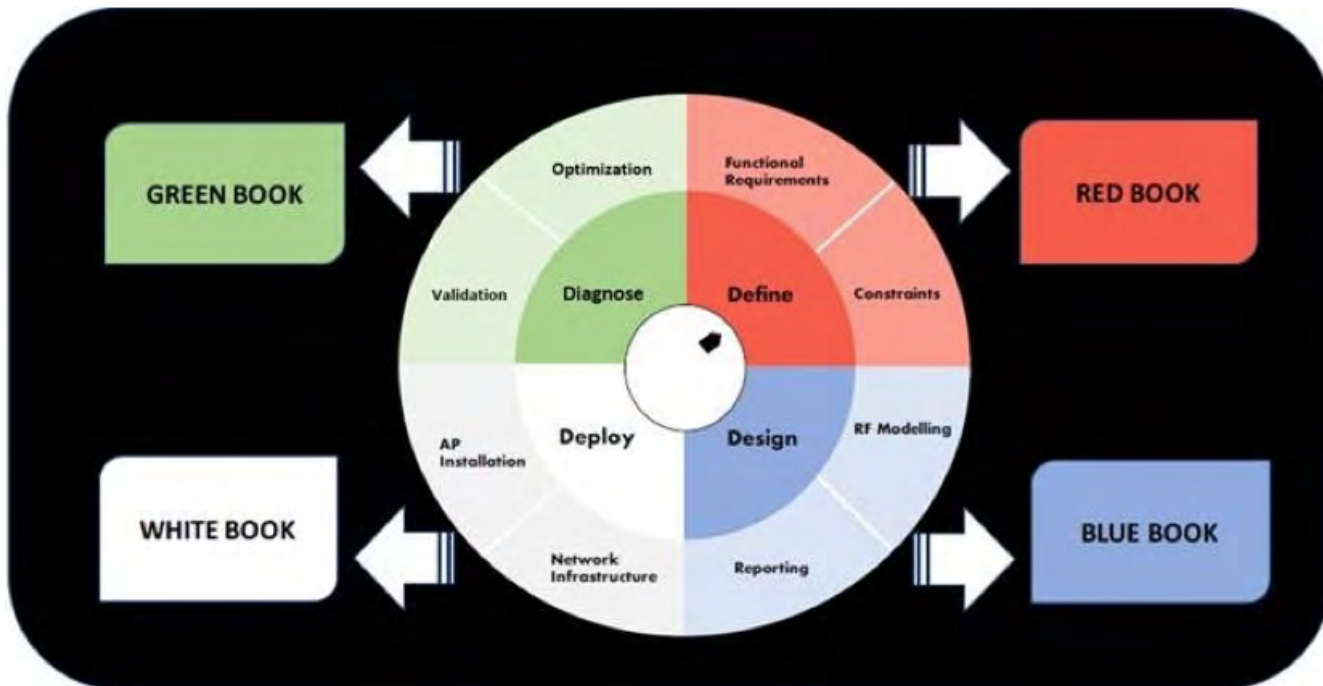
GREEN BOOK

Optimization

Functional Requirements

RED BOOK

Validation

Diagnose

Define

Constraints

AP Installation

Deploy

Design

RF Modelling

WHITE BOOK

Network Infrastructure

Reporting

BLUE BOOK